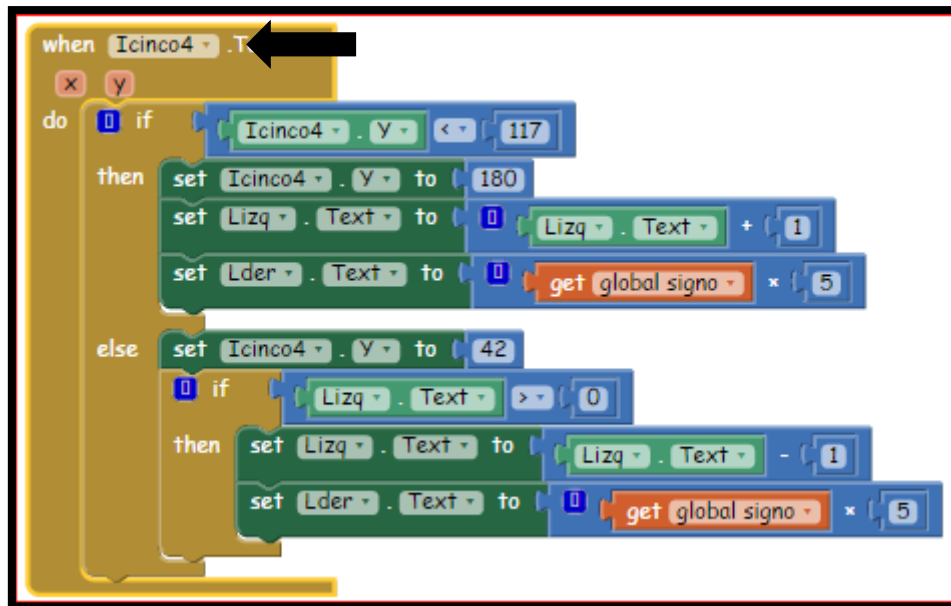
when Icinco4 .T
x y
do if Icinco4 . Y < 117
then set Icinco4 . Y to 180
set Lizq . Text to Lizq . Text + 1
set Lder . Text to get global signo × 5
else set Icinco4 . Y to 42
if Lizq . Text > 0
then set Lizq . Text to Lizq . Text - 1
set Lder . Text to get global signo × 5